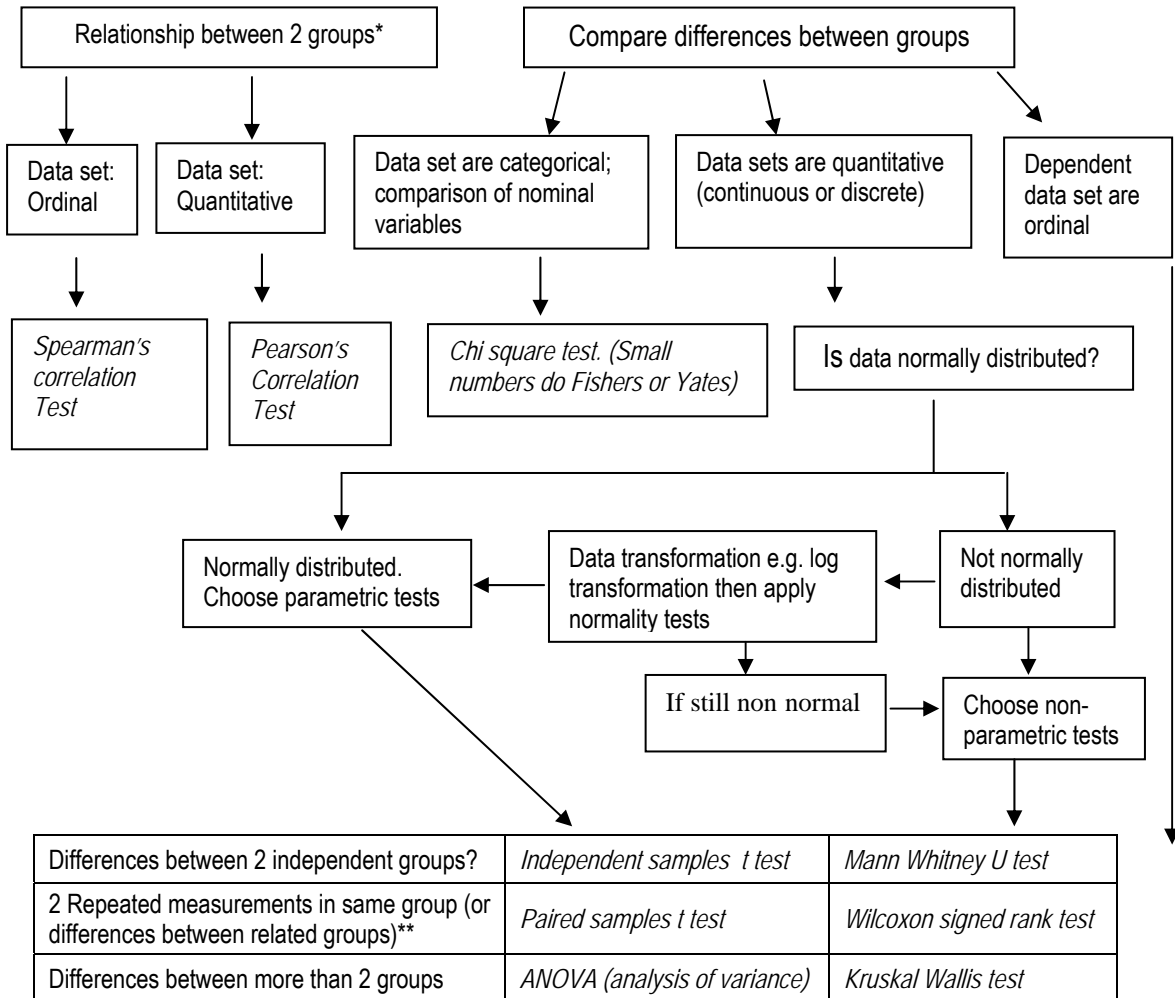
Relationship between 2 groups*

Data set: Ordinal

Data set: Quantitative

Spearman's correlation Test

Pearson's Correlation Test

Compare differences between groups

Data set are categorical; comparison of nominal variables

Data sets are quantitative (continuous or discrete)

Dependent data set are ordinal

Chi square test. (Small numbers do Fishers or Yates)

Is data normally distributed?

Normally distributed. Choose parametric tests

Data transformation e.g. log transformation then apply normality tests

Not normally distributed

If still non normal

Choose non-parametric tests

| Differences between 2 independent groups? | Independent samples t test | Mann Whitney U test |
|---|---|---|
| 2 Repeated measurements in same group (or differences between related groups)** | Paired samples t test | Wilcoxon signed rank test |
| Differences between more than 2 groups | ANOVA (analysis of variance) | Kruskal Wallis test |